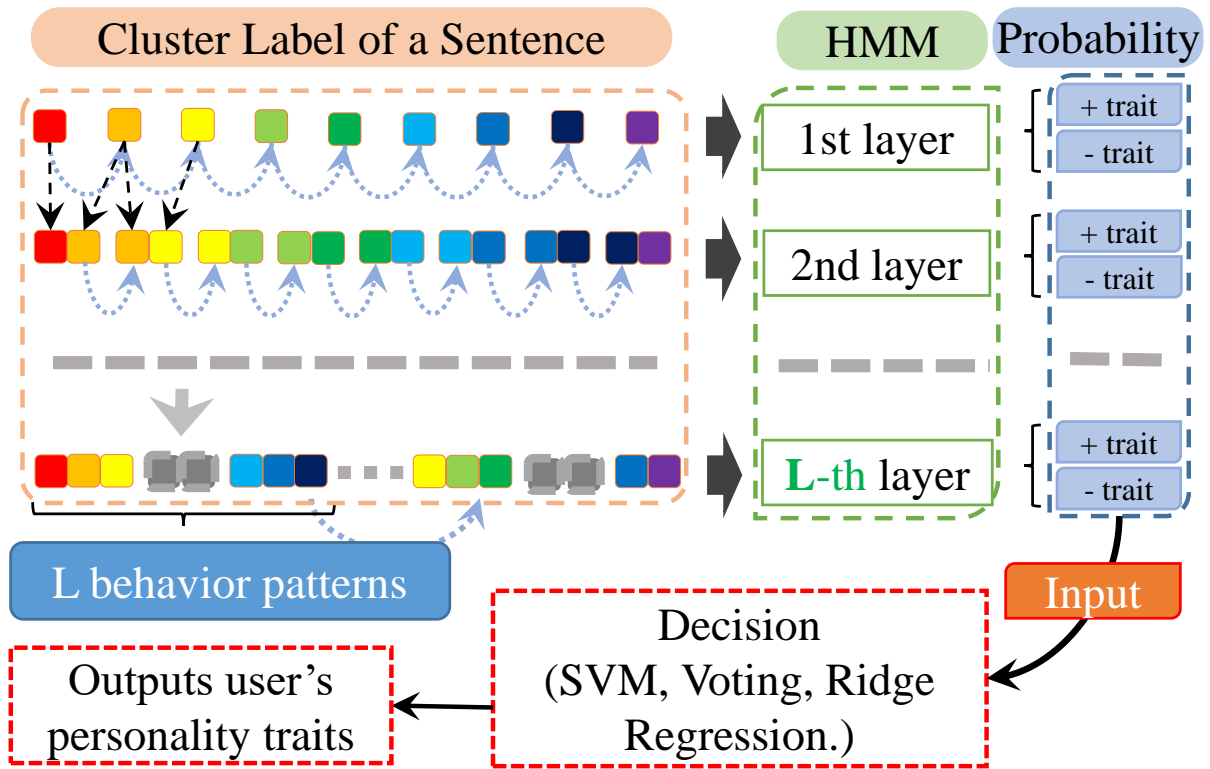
Cluster Label of a Sentence

HMM

Probability

1st layer

+ trait
- trait

2nd layer

+ trait
- trait

L-th layer

+ trait
- trait

L behavior patterns

Input

Decision
(SVM, Voting, Ridge Regression.)

Outputs user's personality traits